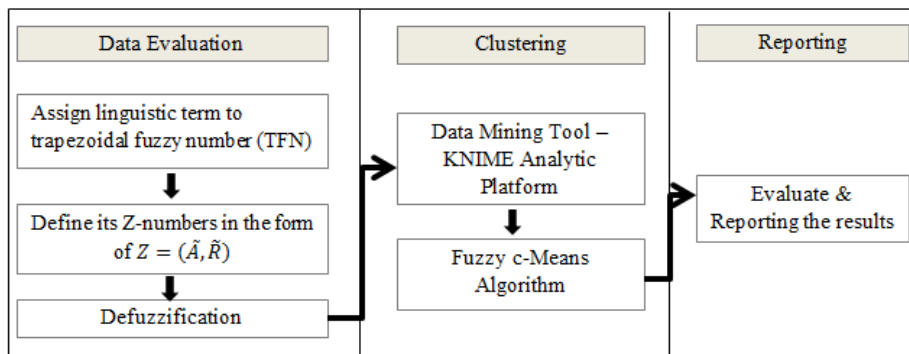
Data Evaluation

Assign linguistic term to trapezoidal fuzzy number (TFN)

Define its Z-numbers in the form of $Z = (\tilde{A}, \tilde{R})$

Defuzzification

Clustering

Data Mining Tool – KNIME Analytic Platform

Fuzzy c-Means Algorithm

Reporting

Evaluate & Reporting the results